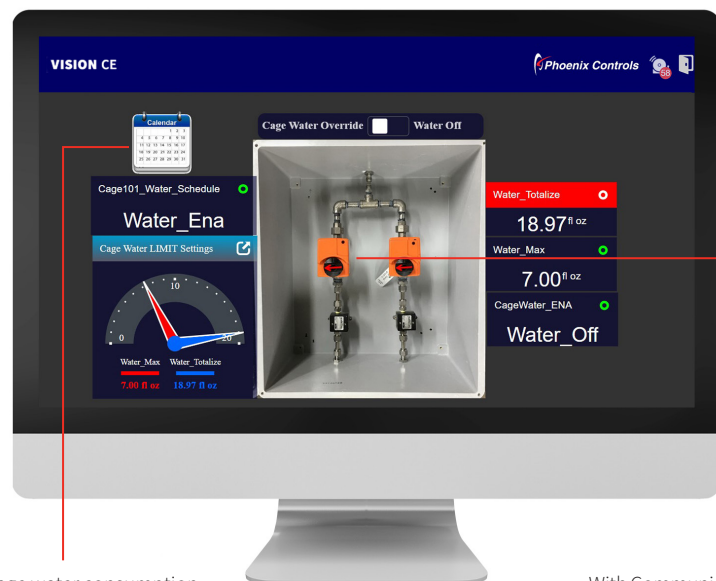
VISION CE

Phoenix Controls

58

Calendar

Cage Water Override Water Off

Cage101_Water_Schedule

Water_Ena

Cage Water LIMIT Settings

0

10

20

Water_Max Water_Totalize

7.00 fl oz 18.97 fl oz

Water_Totalize

18.97$^{fl\ oz}$

Water_Max

7.00$^{fl\ oz}$

CageWater_ENA

Water_Off

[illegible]ge water consumption

With Communi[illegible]